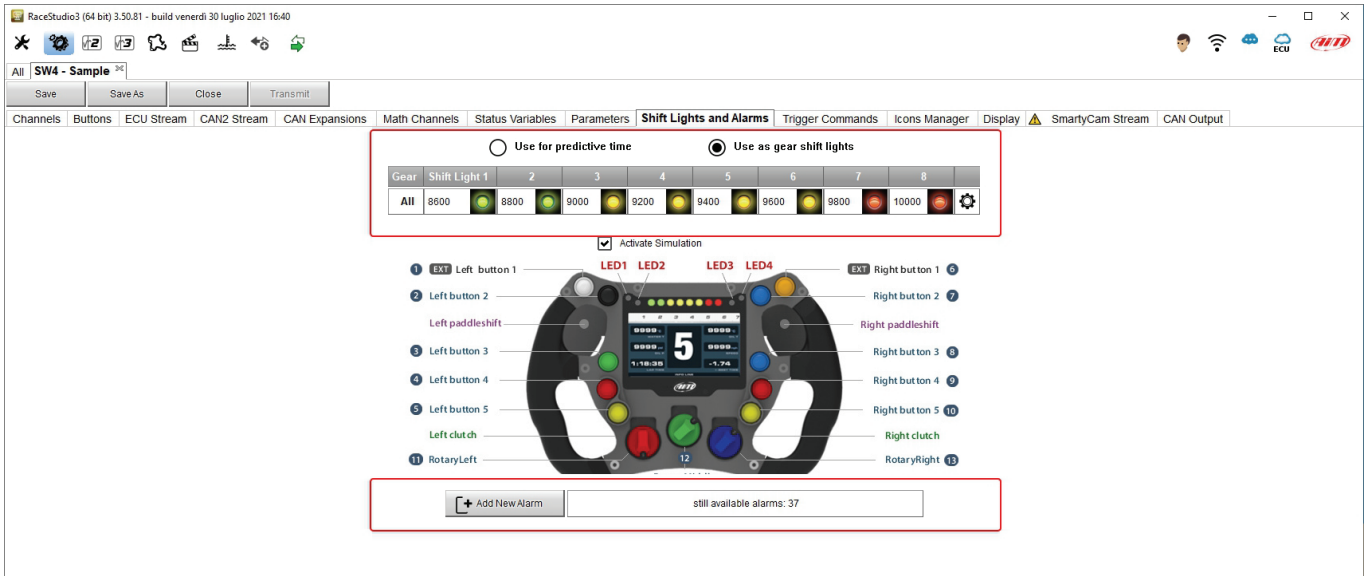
RaceStudio3 (64 bit) 3.50.81 - build venerdì 30 luglio 2021 16:40

ECU

All SW4 - Sample

Save | Save As | Close | Transmit

Channels | Buttons | ECU Stream | CAN2 Stream | CAN Expansions | Math Channels | Status Variables | Parameters | Shift Lights and Alarms | Trigger Commands | Icons Manager | Display | SmartyCam Stream | CAN Output

Use for predictive time
Use as gear shift lights

| Gear | Shift Light 1 | 2 | 3 | 4 | 5 | 6 | 7 | 8 |
|---|---|---|---|---|---|---|---|---|
| All | 8600 | 8800 | 9000 | 9200 | 9400 | 9600 | 9800 | 10000 |

Activate Simulation

1 EXT Left button 1
LED1 LED2
LED3 LED4
EXT Right button 1 6
2 Left button 2
Right button 2 7
Left paddleshift
Right paddleshift
3 Left button 3
Right button 3 8
4 Left button 4
Right button 4 9
5 Left button 5
Right button 5 10
Left clutch
Right clutch
11 RotaryLeft
12
RotaryRight 13
5

Add New Alarm
still available alarms: 37